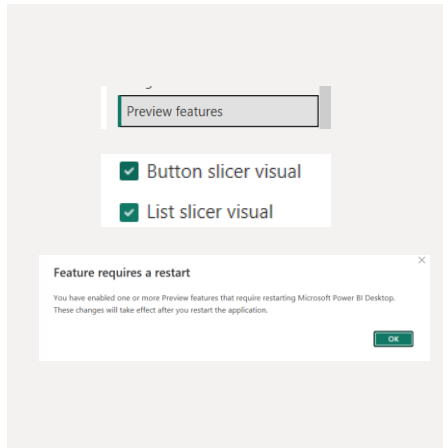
Preview features

Button slicer visual

List slicer visual

Feature requires a restart

You have enabled one or more Preview features that require restarting Microsoft Power BI Desktop. These changes will take effect after you restart the application.

OK